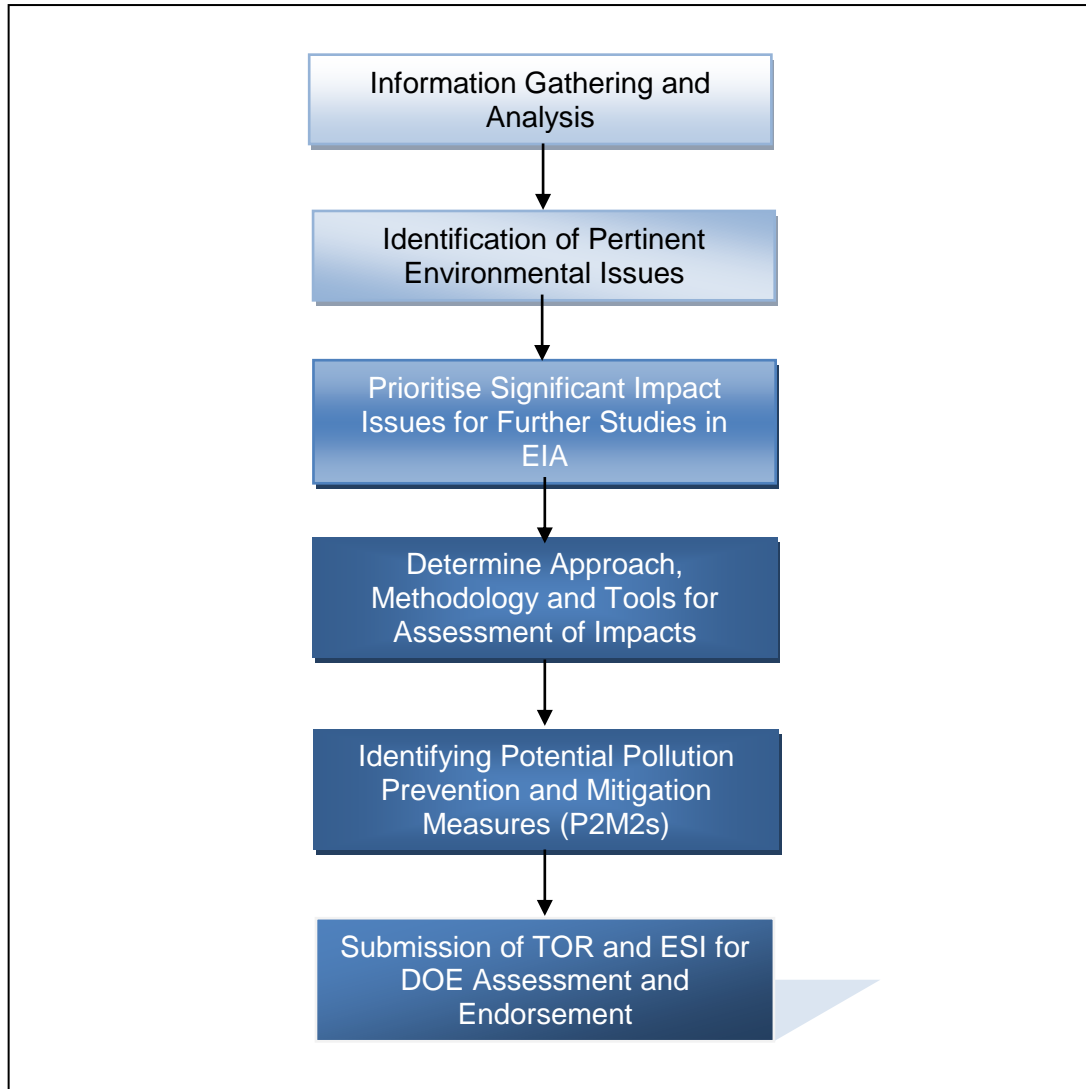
Information Gathering and Analysis

Identification of Pertinent Environmental Issues

Prioritise Significant Impact Issues for Further Studies in EIA

Determine Approach, Methodology and Tools for Assessment of Impacts

Identifying Potential Pollution Prevention and Mitigation Measures (P2M2s)

Submission of TOR and ESI for DOE Assessment and Endorsement